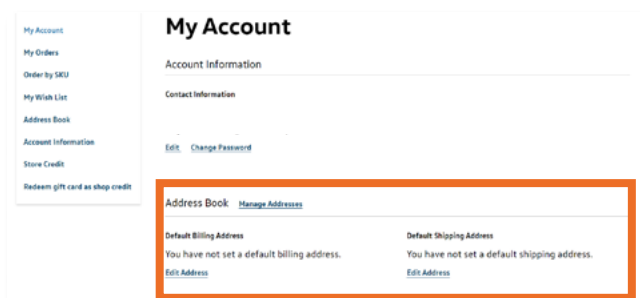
My Account
My Orders
Order by SKU
My Wish List
Address Book
Account Information
Store Credit
Redeem gift card as shop credit

My Account

Account Information

Contact Information

Edit Change Password

Address Book Manage Addresses

Default Billing Address
You have not set a default billing address.
Edit Address

Default Shipping Address
You have not set a default shipping address.
Edit Address